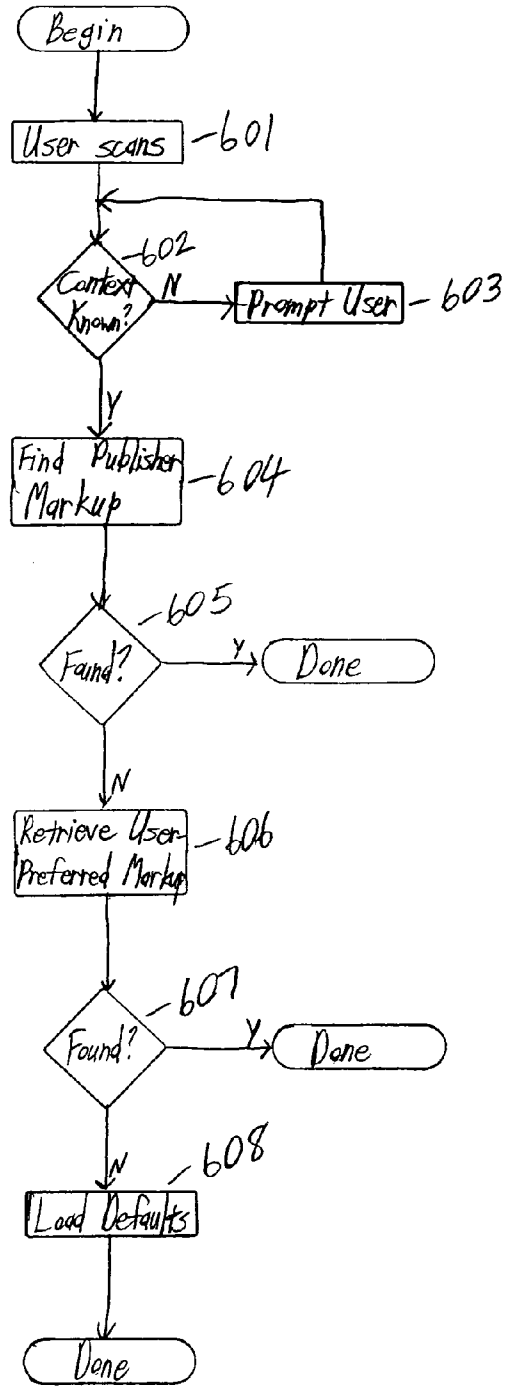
Begin

User scans — 601

602
Context Known?
N
Prompt User — 603

Y

Find Publisher Markup — 604

605
Found?
Y
Done

N

Retrieve User Preferred Markup — 606

607
Found?
Y
Done

N
608
Load Defaults

Done